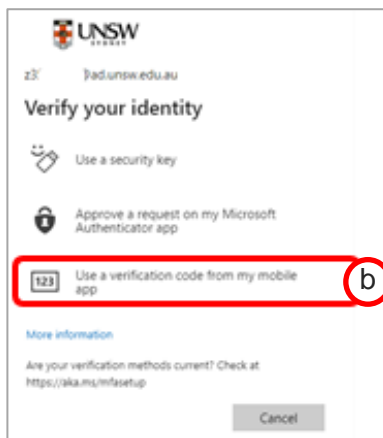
UNSW
SYDNEY

z3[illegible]@ad.unsw.edu.au

Verify your identity

Use a security key

Approve a request on my Microsoft Authenticator app

123

Use a verification code from my mobile app

b

More information

Are your verification methods current? Check at https://aka.ms/mfasetup

Cancel